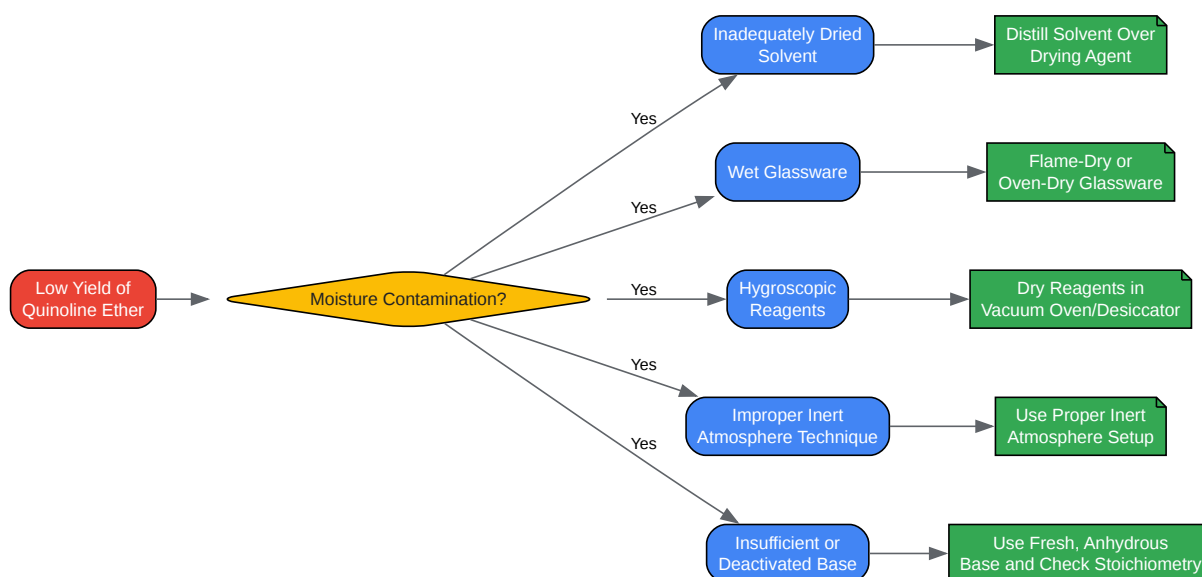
Low Yield of Quinoline Ether

Moisture Contamination?

Yes

Inadequately Dried Solvent

Distill Solvent Over Drying Agent

Yes

Wet Glassware

Flame-Dry or Oven-Dry Glassware

Yes

Hygroscopic Reagents

Dry Reagents in Vacuum Oven/Desiccator

Yes

Improper Inert Atmosphere Technique

Use Proper Inert Atmosphere Setup

Yes

Insufficient or Deactivated Base

Use Fresh, Anhydrous Base and Check Stoichiometry